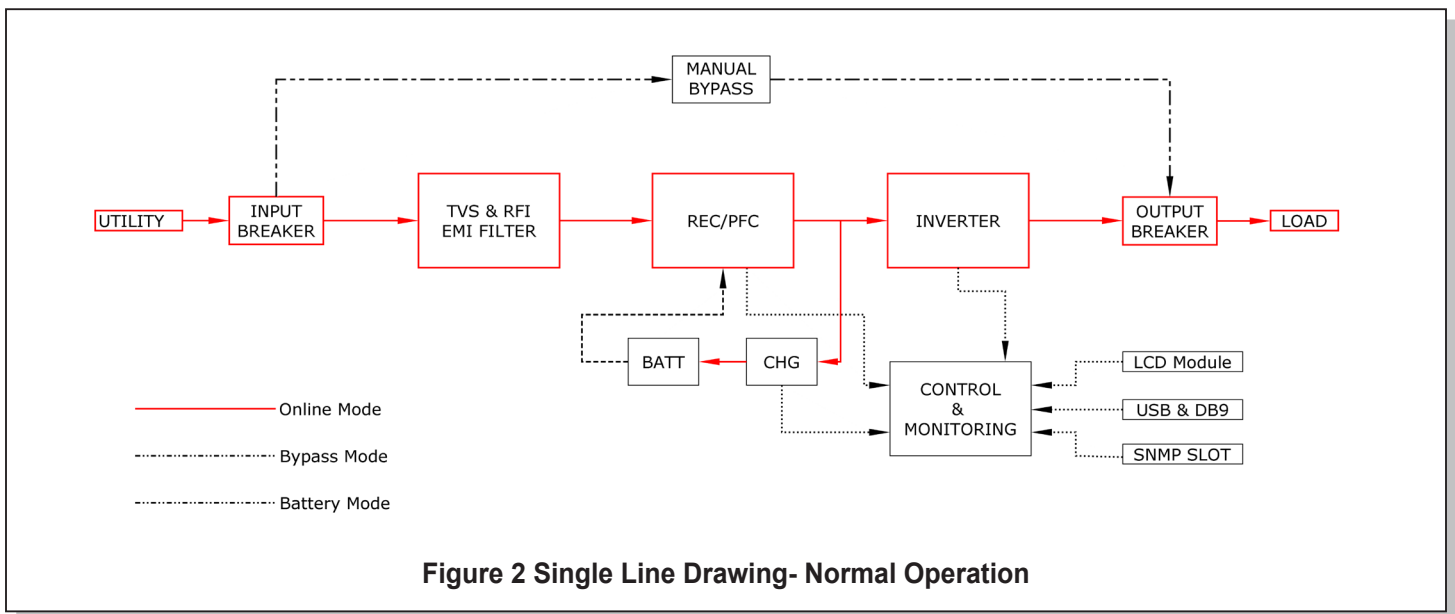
MANUAL BYPASS

UTILITY

INPUT BREAKER

TVS & RFI EMI FILTER

REC/PFC

INVERTER

OUTPUT BREAKER

LOAD

BATT

CHG

CONTROL & MONITORING

LCD Module

USB & DB9

SNMP SLOT

Online Mode

Bypass Mode

Battery Mode

Figure 2 Single Line Drawing- Normal Operation